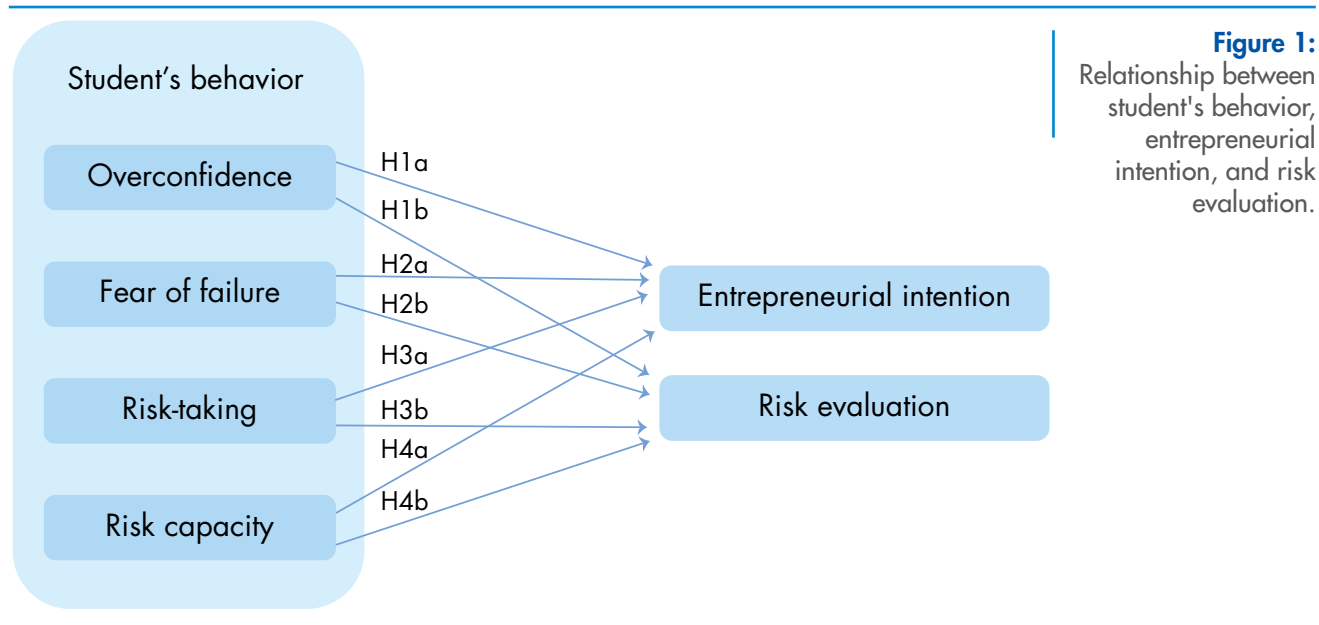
Student's behavior

Overconfidence

Fear of failure

Risk-taking

Risk capacity

H1a

H1b

H2a

H2b

H3a

H3b

H4a

H4b

Entrepreneurial intention

Risk evaluation

Figure 1:
Relationship between student's behavior, entrepreneurial intention, and risk evaluation.